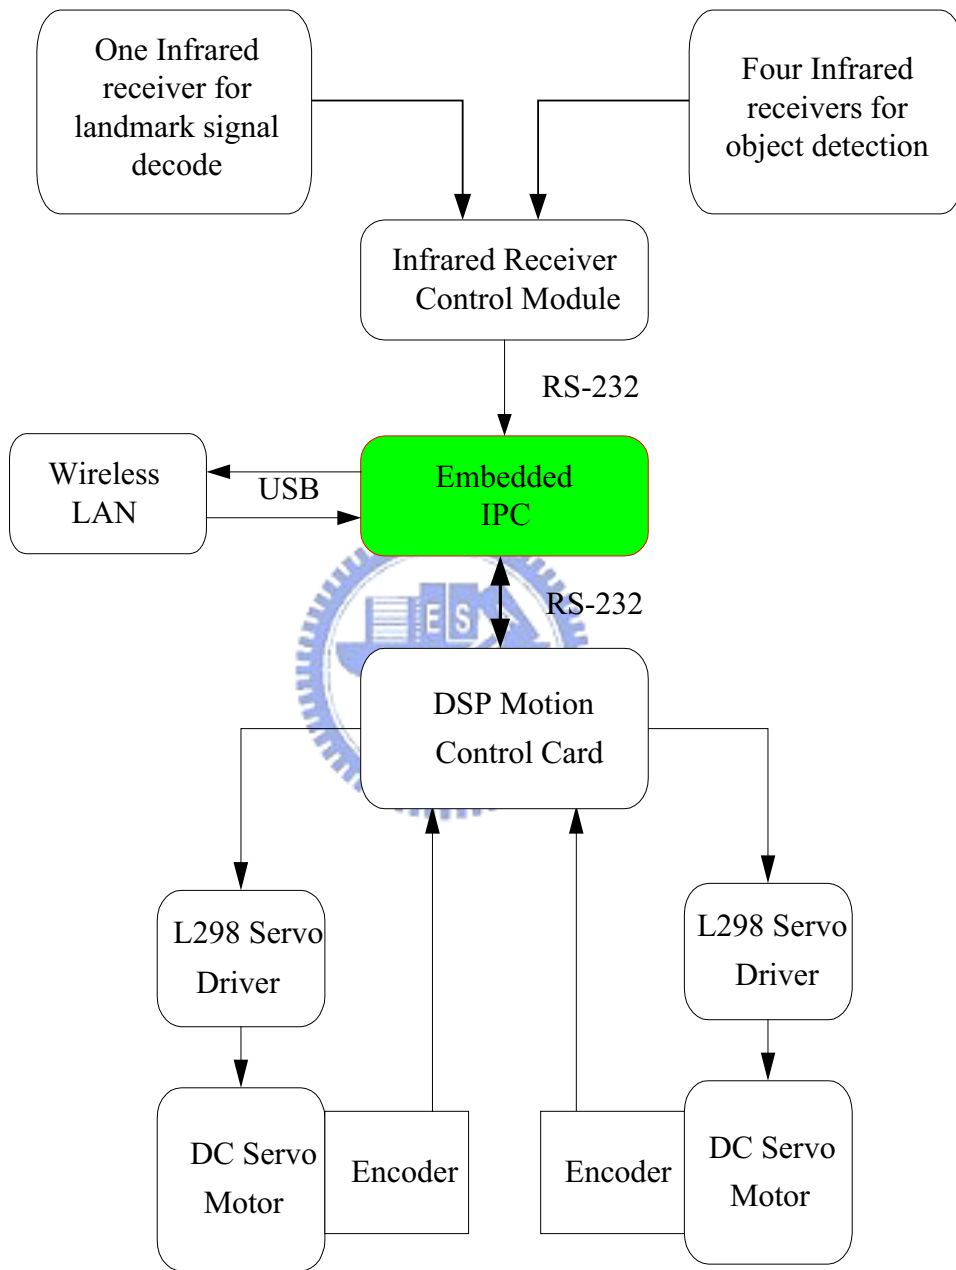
One Infrared receiver for landmark signal decode

Four Infrared receivers for object detection

Infrared Receiver Control Module

RS-232

Wireless LAN

USB

Embedded IPC

RS-232

DSP Motion Control Card

L298 Servo Driver

L298 Servo Driver

DC Servo Motor

Encoder

Encoder

DC Servo Motor